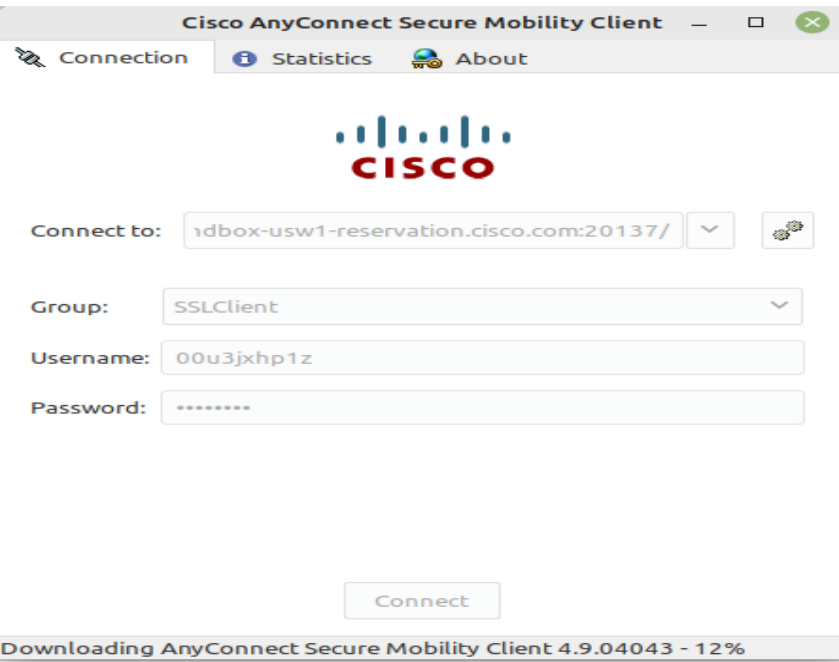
Cisco AnyConnect Secure Mobility Client

Connection   Statistics   About

CISCO

Connect to: ıdbox-usw1-reservation.cisco.com:20137/

Group: SSLClient

Username: 00u3jxhp1z

Password: ••••••••••

Connect

Downloading AnyConnect Secure Mobility Client 4.9.04043 - 12%